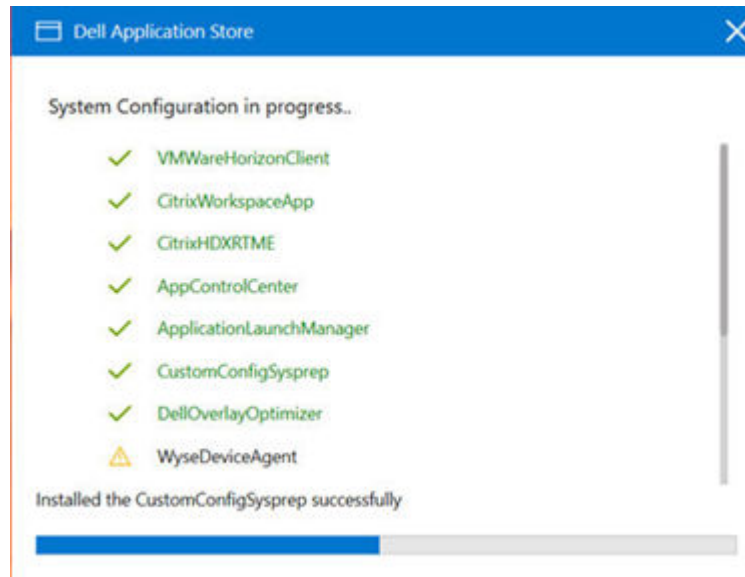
Dell Application Store

System Configuration in progress..

VMWareHorizonClient
CitrixWorkspaceApp
CitrixHDXRTME
AppControlCenter
ApplicationLaunchManager
CustomConfigSysprep
DellOverlayOptimizer
WyseDeviceAgent

Installed the CustomConfigSysprep successfully